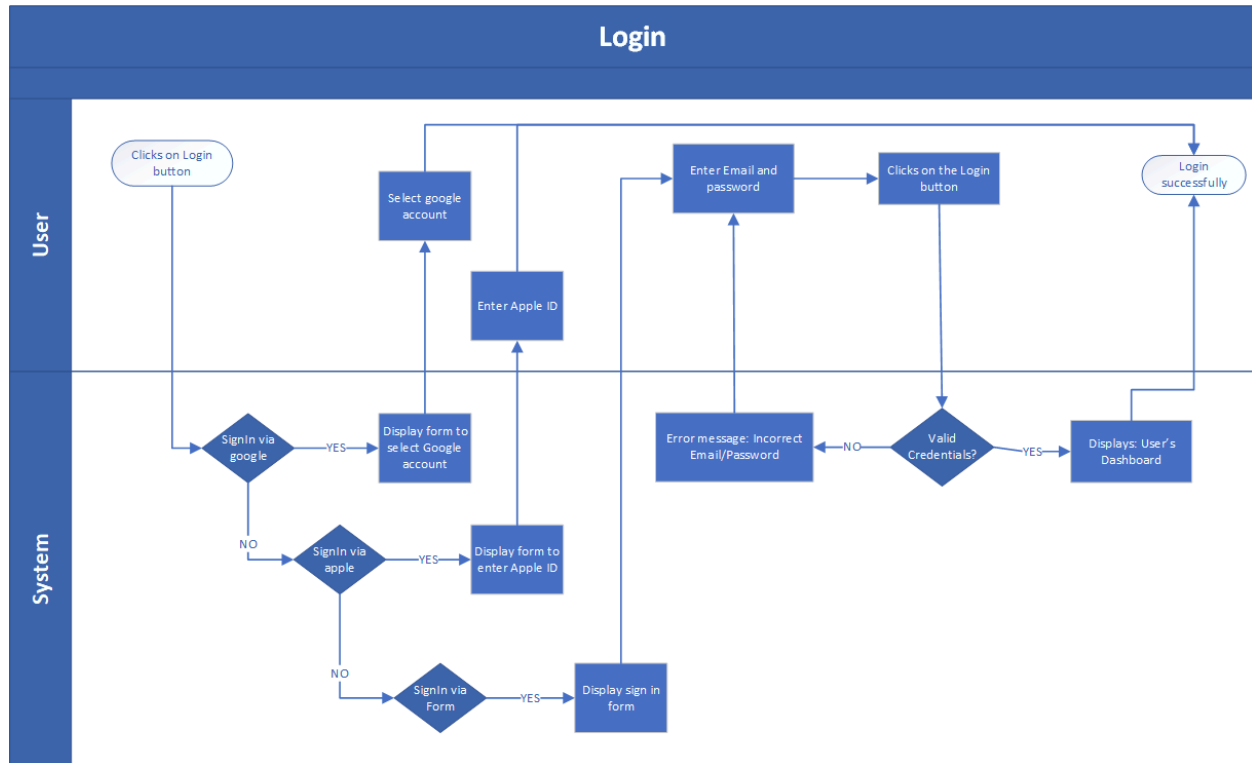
Login

User

Clicks on Login button

Select google account

Enter Apple ID

Enter Email and password

Clicks on the Login button

Login successfully

System

SignIn via google

YES

Display form to select Google account

NO

SignIn via apple

YES

Display form to enter Apple ID

NO

SignIn via Form

YES

Display sign in form

Error message: Incorrect Email/Password

NO

Valid Credentials?

YES

Displays: User's Dashboard